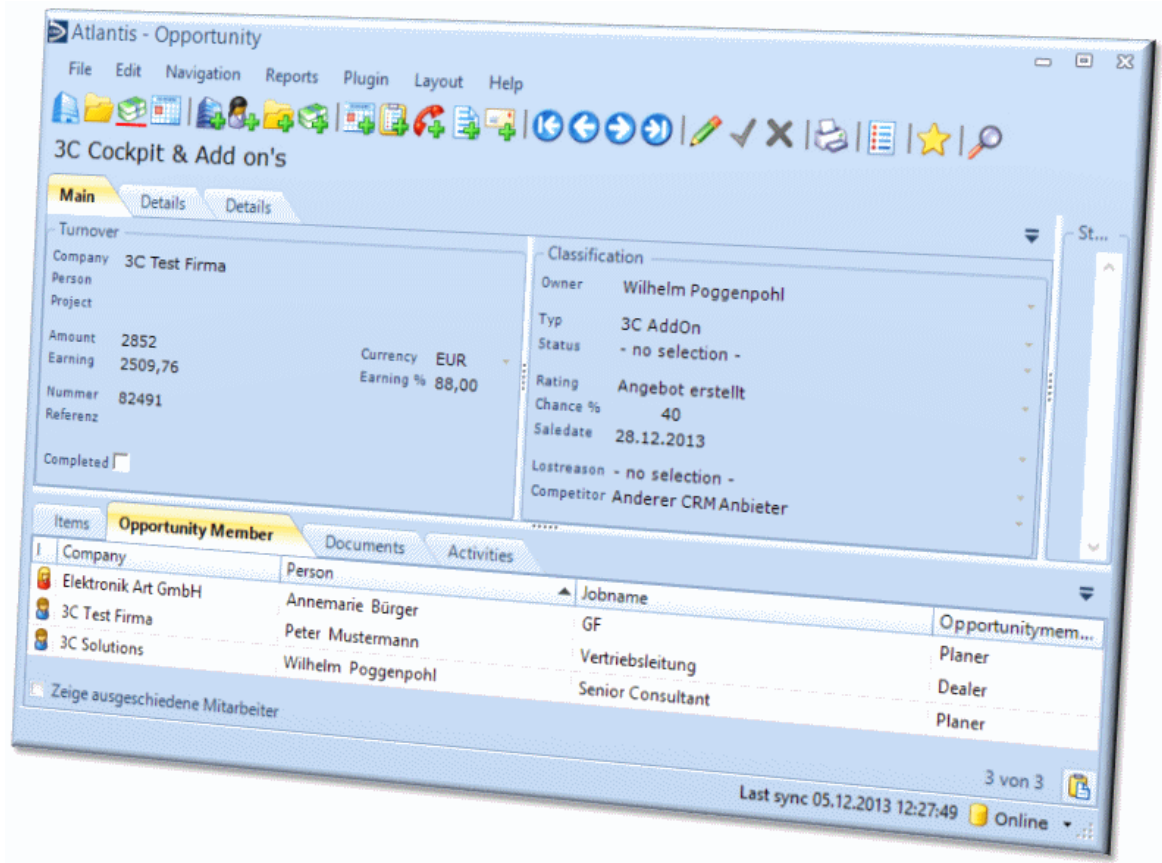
Atlantis - Opportunity

File Edit Navigation Reports Plugin Layout Help

3C Cockpit & Add on's

Main Details Details

Turnover

Company 3C Test Firma
Person
Project

Amount 2852
Earning 2509,76

Currency EUR
Earning % 88,00

Nummer 82491
Referenz

Completed

Classification

Owner Wilhelm Poggenpohl

Typ 3C AddOn
Status - no selection -

Rating Angebot erstellt
Chance % 40
Saledate 28.12.2013

Lostreason - no selection -
Competitor Anderer CRM Anbieter

St...

Items Opportunity Member Documents Activities

| I | Company | Person | Jobname | Opportunitymem... |
|---|---|---|---|---|
| | Elektronik Art GmbH | Annemarie Bürger | GF | Planer |
| | 3C Test Firma | Peter Mustermann | Vertriebsleitung | Dealer |
| | 3C Solutions | Wilhelm Poggenpohl | Senior Consultant | Planer |

Zeige ausgeschiedene Mitarbeiter

3 von 3

Last sync 05.12.2013 12:27:49 Online